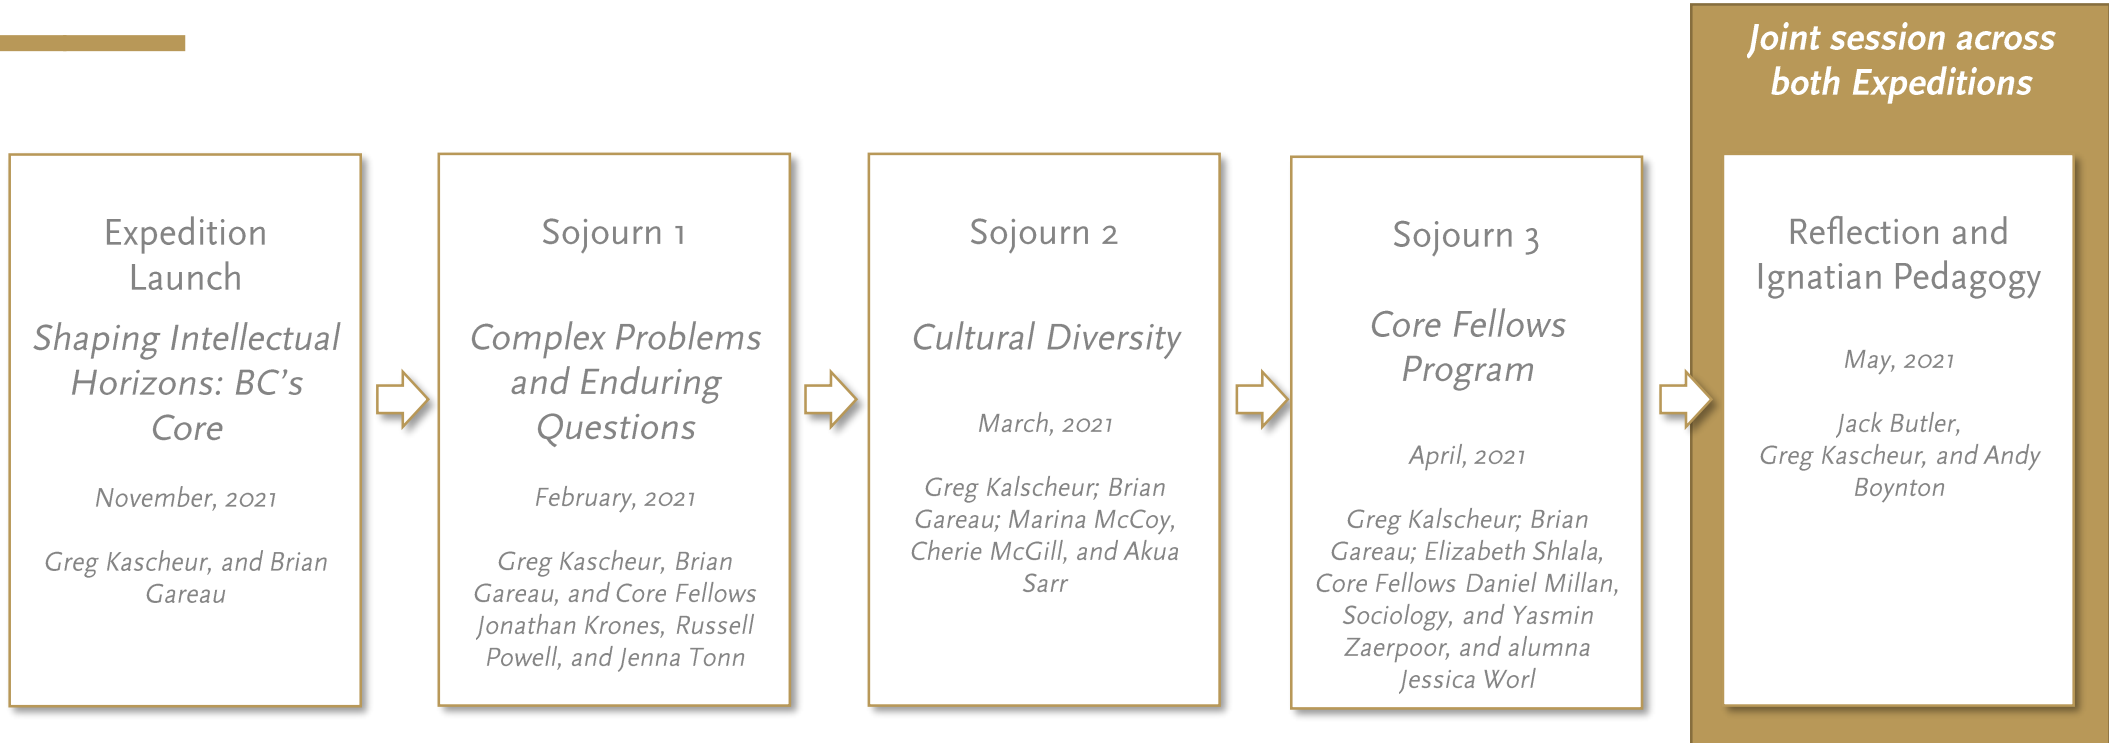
Joint session across both Expeditions

Expedition Launch

Shaping Intellectual Horizons: BC's Core

November, 2021

Greg Kascheur, and Brian Gareau

Sojourn 1

Complex Problems and Enduring Questions

February, 2021

Greg Kascheur, Brian Gareau, and Core Fellows Jonathan Krones, Russell Powell, and Jenna Tonn

Sojourn 2

Cultural Diversity

March, 2021

Greg Kalscheur; Brian Gareau; Marina McCoy, Cherie McGill, and Akua Sarr

Sojourn 3

Core Fellows Program

April, 2021

Greg Kalscheur; Brian Gareau; Elizabeth Shlala, Core Fellows Daniel Millan, Sociology, and Yasmin Zaerpoor, and alumna Jessica Worl

Reflection and Ignatian Pedagogy

May, 2021

Jack Butler, Greg Kascheur, and Andy Boynton